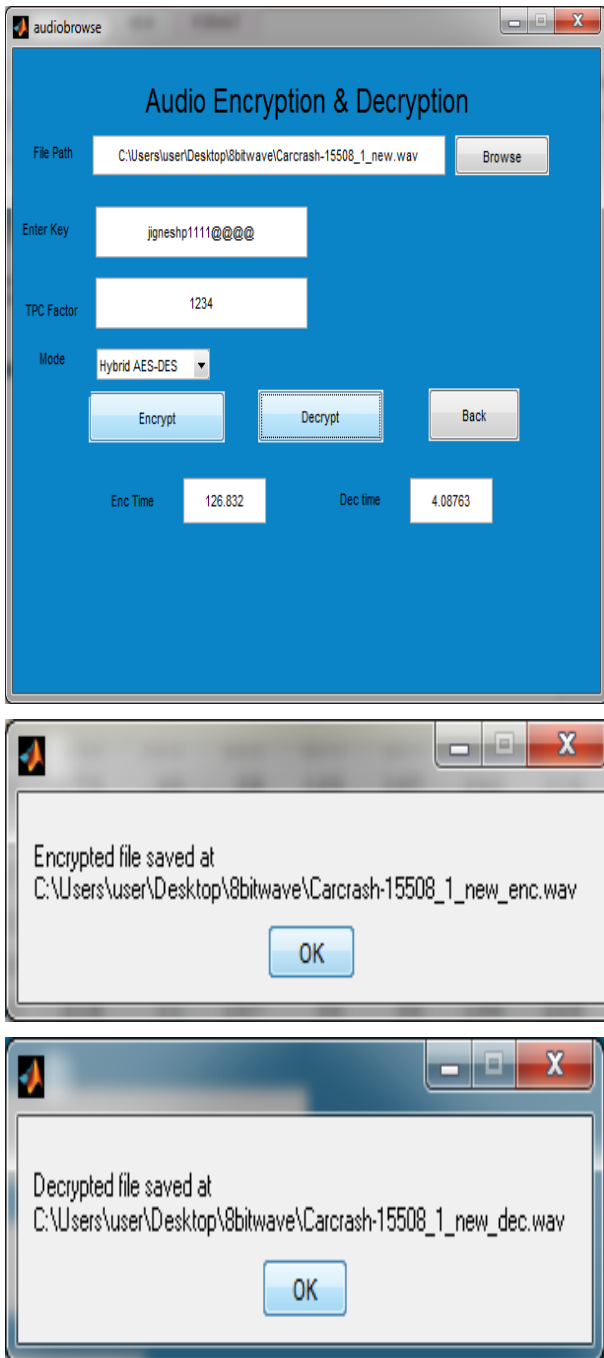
audiobrowse

Audio Encryption & Decryption

File Path

C:\Users\user\Desktop\8bitwave\Carcrash-15508_1_new.wav

Browse

Enter Key

jigneshp1111@@@@

TPC Factor

1234

Mode

Hybrid AES-DES

Encrypt

Decrypt

Back

Enc Time

126.832

Dec time

4.08763

Encrypted file saved at C:\Users\user\Desktop\8bitwave\Carcrash-15508_1_new_enc.wav

OK

Decrypted file saved at C:\Users\user\Desktop\8bitwave\Carcrash-15508_1_new_dec.wav

OK